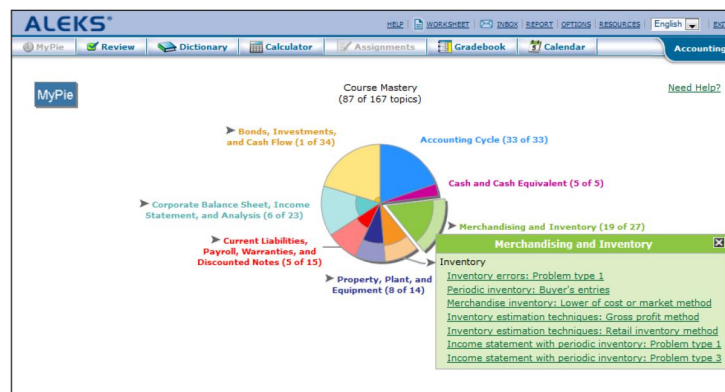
ALEKS®

HELP | WORKSHEET | INBOX | REPORT | OPTIONS | RESOURCES | English | EXI

MyPie Review Dictionary Calculator Assignments Gradebook Calendar Accounting

MyPie

Course Mastery
(87 of 167 topics)

Need Help?

Bonds, Investments, and Cash Flow (1 of 34)

Accounting Cycle (33 of 33)

Cash and Cash Equivalent (5 of 5)

Corporate Balance Sheet, Income Statement, and Analysis (6 of 23)

Merchandising and Inventory (19 of 27)

Current Liabilities, Payroll, Warranties, and Discounted Notes (5 of 15)

Property, Plant, and Equipment (8 of 14)

Merchandising and Inventory

Inventory
Inventory errors: Problem type 1
Periodic inventory: Buyer's entries
Merchandise inventory: Lower of cost or market method
Inventory estimation techniques: Gross profit method
Inventory estimation techniques: Retail inventory method
Income statement with periodic inventory: Problem type 1
Income statement with periodic inventory: Problem type 3